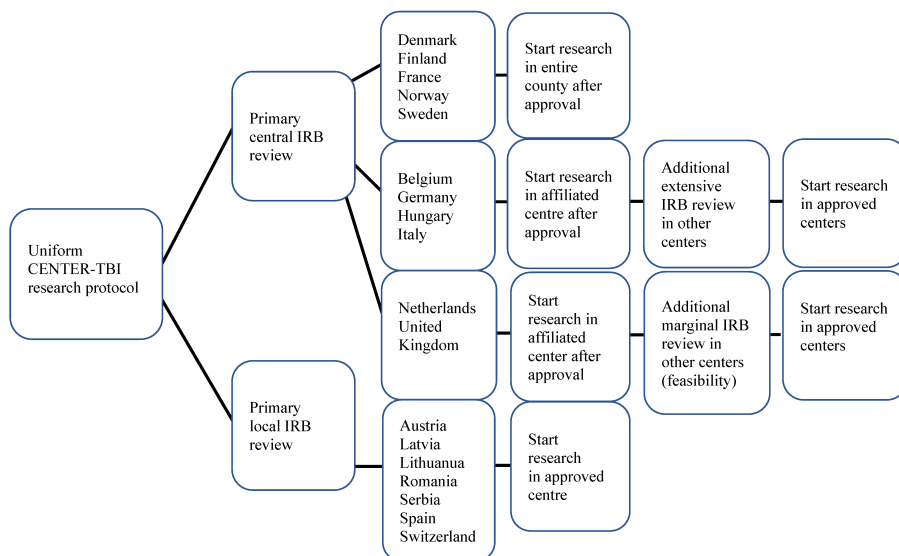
Uniform CENTER-TBI research protocol

Primary central IRB review

Denmark
Finland
France
Norway
Sweden

Start research in entire county after approval

Belgium
Germany
Hungary
Italy

Start research in affiliated centre after approval

Additional extensive IRB review in other centers

Start research in approved centers

Netherlands
United Kingdom

Start research in affiliated center after approval

Additional marginal IRB review in other centers (feasibility)

Start research in approved centers

Primary local IRB review

Austria
Latvia
Lithuanua
Romania
Serbia
Spain
Switzerland

Start research in approved centre